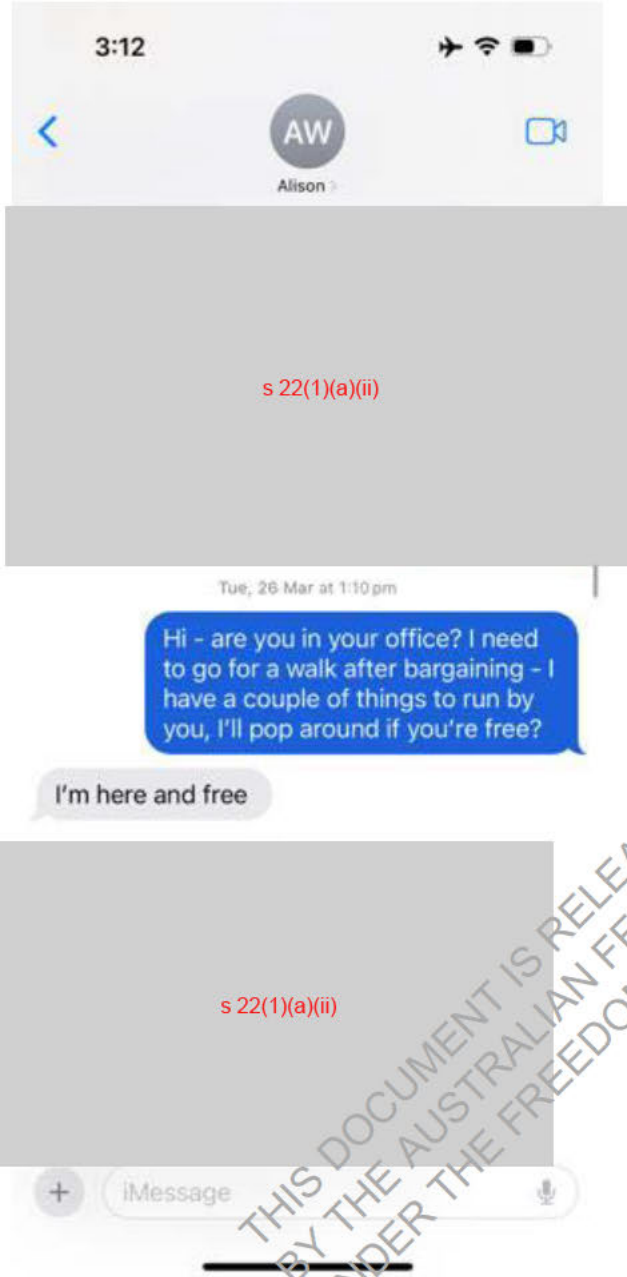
3:12

AW
Alison >

s 22(1)(a)(ii)

Tue, 26 Mar at 1:10 pm

Hi - are you in your office? I need to go for a walk after bargaining - I have a couple of things to run by you, I'll pop around if you're free?

I'm here and free

s 22(1)(a)(ii)

+ iMessage

THIS DOCUMENT IS RELE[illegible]
BY THE AUSTRALIAN F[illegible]
UNDER THE FREEDO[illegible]